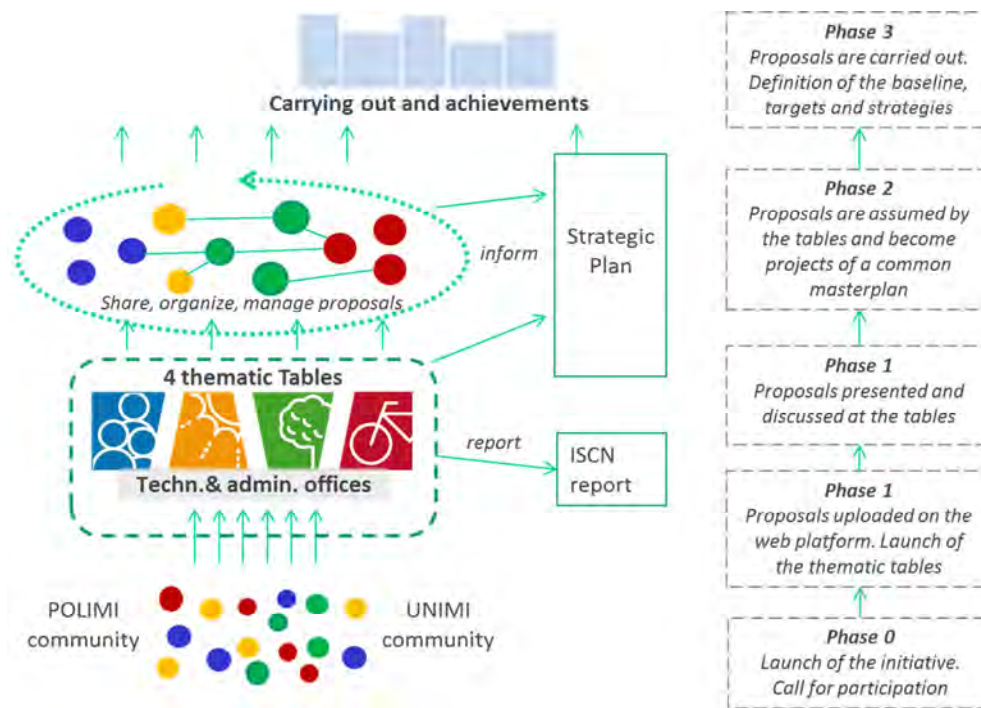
Carrying out and achievements

Share, organize, manage proposals

inform

Strategic Plan

4 thematic Tables

Techn.& admin. offices

report

ISCN report

POLIMI community

UNIMI community

Phase 3
Proposals are carried out. Definition of the baseline, targets and strategies

Phase 2
Proposals are assumed by the tables and become projects of a common masterplan

Phase 1
Proposals presented and discussed at the tables

Phase 1
Proposals uploaded on the web platform. Launch of the thematic tables

Phase 0
Launch of the initiative. Call for participation